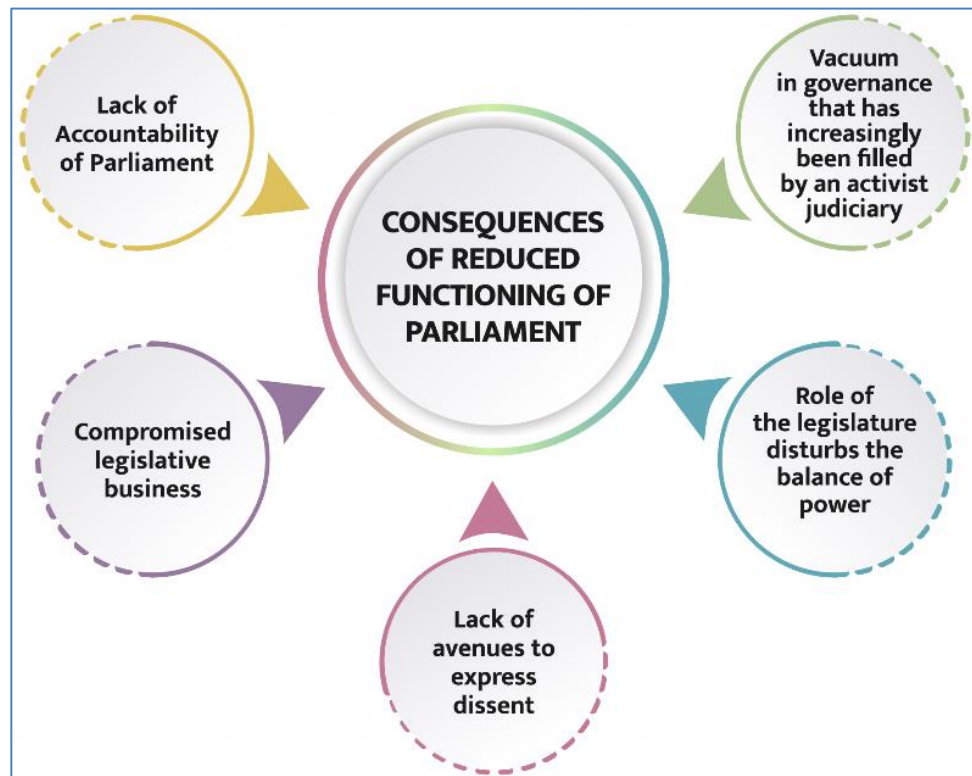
CONSEQUENCES OF REDUCED FUNCTIONING OF PARLIAMENT

Lack of Accountability of Parliament

Vacuum in governance that has increasingly been filled by an activist judiciary

Compromised legislative business

Role of the legislature disturbs the balance of power

Lack of avenues to express dissent